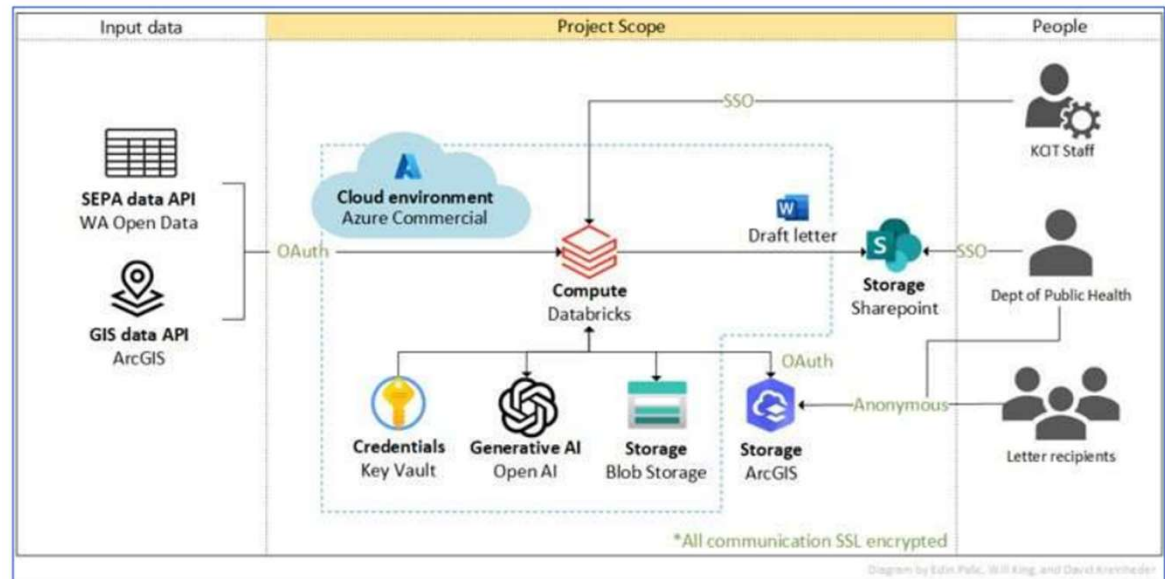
Input data

Project Scope

People

SSO

KCIT Staff

SEPA data API
WA Open Data

Cloud environment
Azure Commercial

W

Draft letter

S

SSO

OAuth

Compute
Databricks

Storage
Sharepoint

Dept of Public Health

GIS data API
ArcGIS

OAuth

Anonymous

Letter recipients

Credentials
Key Vault

Generative AI
Open AI

Storage
Blob Storage

Storage
ArcGIS

*All communication SSL encrypted

Diagram by Edin Palic, Will King, and David Kreitheder